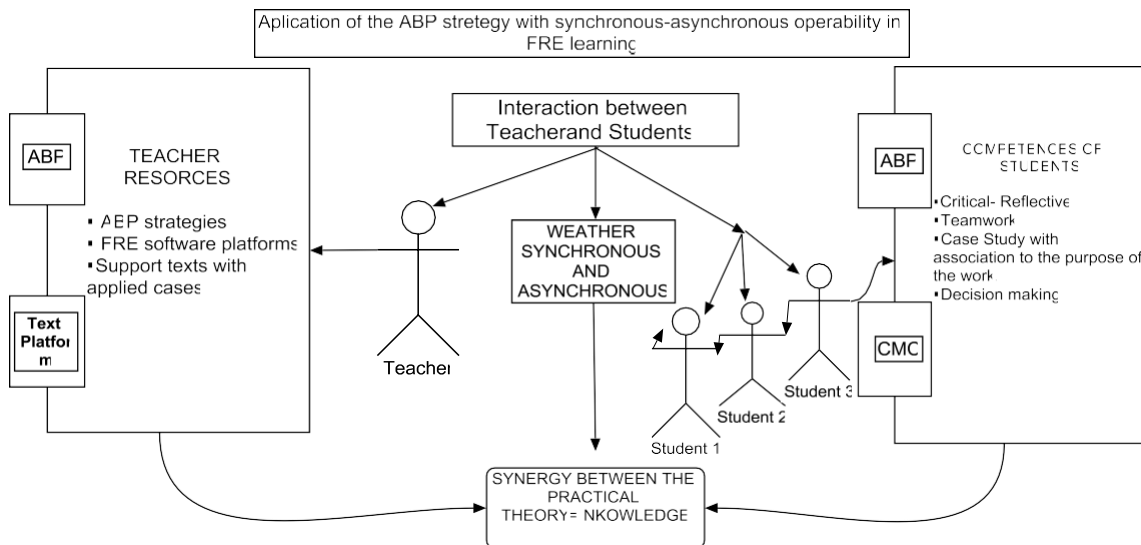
Aplication of the ABP stretegy with synchronous-asynchronous operability in FRE learning

ABF

TEACHER RESORCES

▪ ABP strategies
▪ FRE software platforms
▪ Support texts with applied cases

Text Platform

Interaction between Teacherand Students

Teacher

WEATHER SYNCHRONOUS AND ASYNCHRONOUS

Student 1

Student 2

Student 3

ABF

COMPETENCES OF STUDENTS

▪ Critical- Reflective
▪ Teamwork
▪ Case Study with association to the purpose of the work
▪ Decision making

CMC

SYNERGY BETWEEN THE PRACTICAL THEORY= NKOWLEDGE